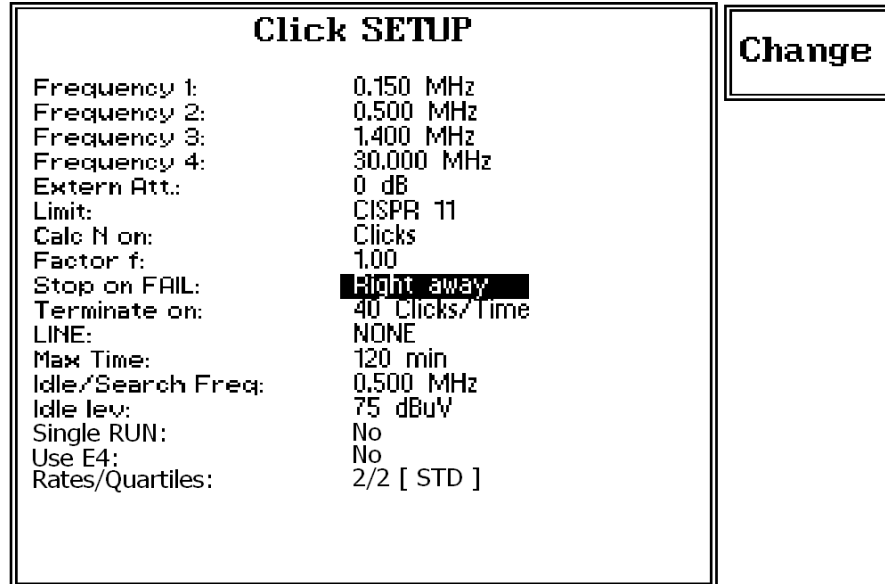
Click SETUP

| | |
|---|---|
| Frequency 1: | 0.150 MHz |
| Frequency 2: | 0.500 MHz |
| Frequency 3: | 1.400 MHz |
| Frequency 4: | 30.000 MHz |
| Extern Att.: | 0 dB |
| Limit: | CISPR 11 |
| Calc N on: | Clicks |
| Factor f: | 1.00 |
| Stop on FAIL: | Right away |
| Terminate on: | 40 Clicks/Time |
| LINE: | NONE |
| Max Time: | 120 min |
| Idle/Search Freq: | 0.500 MHz |
| Idle lev: | 75 dBuV |
| Single RUN: | No |
| Use E4: | No |
| Rates/Quartiles: | 2/2 [ STD ] |

Change